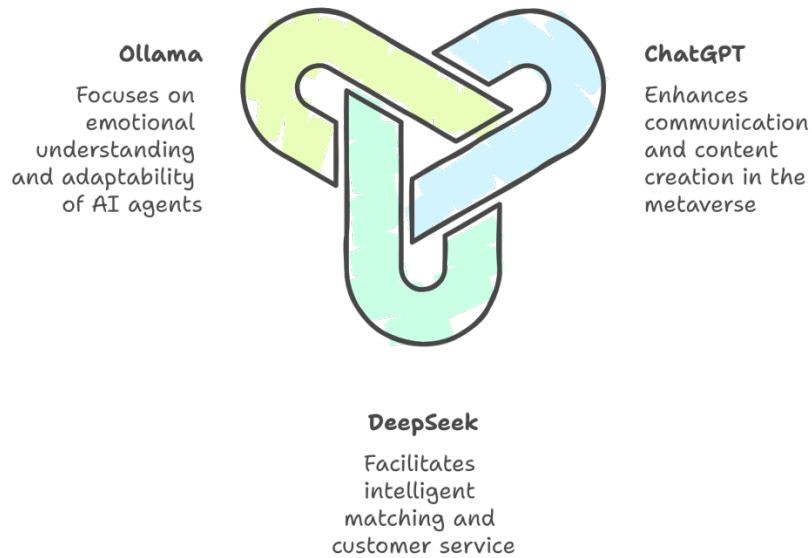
Ollama

Focuses on emotional understanding and adaptability of AI agents

ChatGPT

Enhances communication and content creation in the metaverse

DeepSeek

Facilitates intelligent matching and customer service